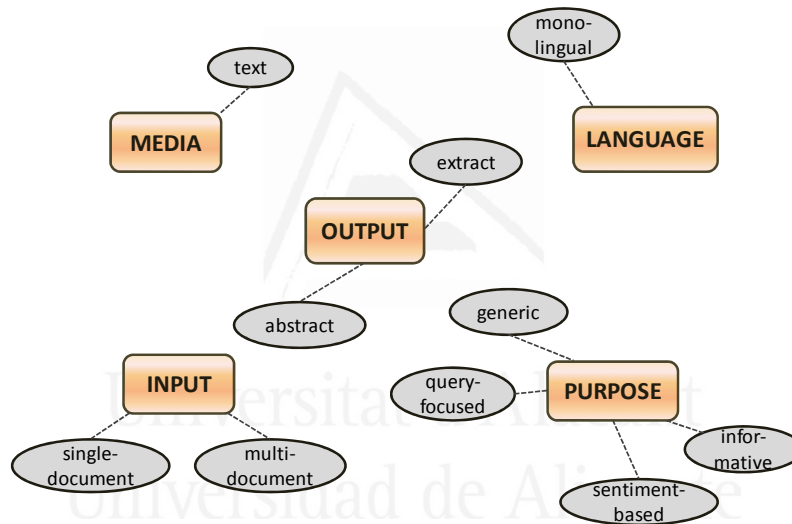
text

MEDIA

mono-lingual

LANGUAGE

extract

OUTPUT

abstract

INPUT

single-document

multi-document

generic

query-focused

PURPOSE

infor-mative

sentiment-based

Universitat d'Alacant
Universidad de Alicante